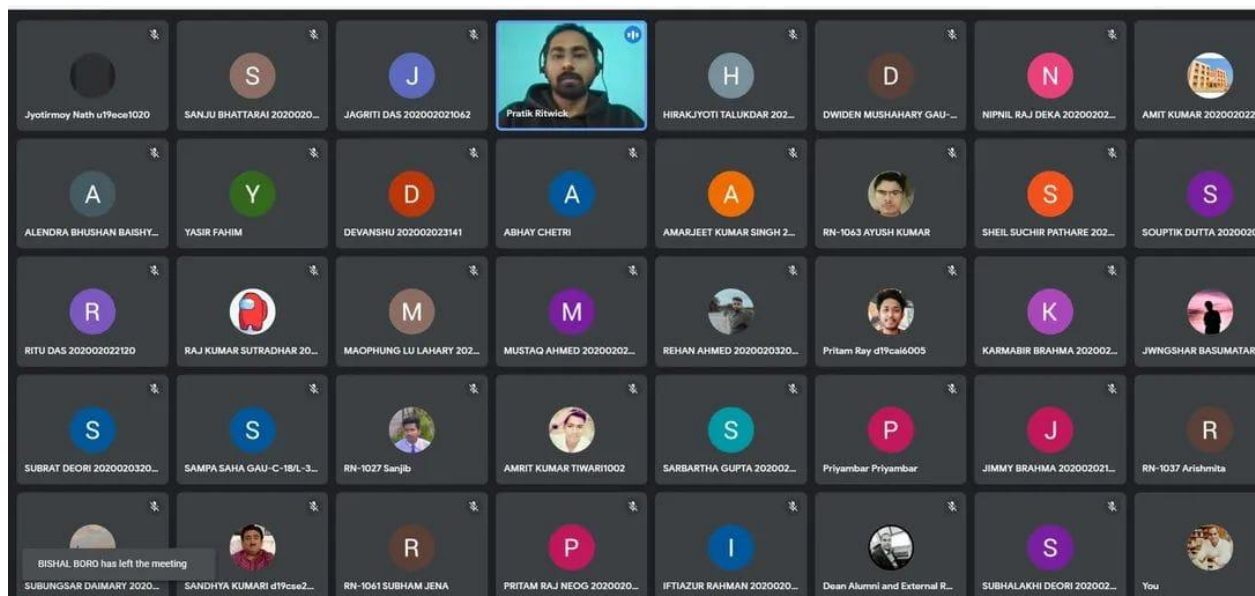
Jyotirmoy Nath u19ece1020

S
SANJU BHATTARAI 2020020...

J
JAGRITI DAS 202002021062

Pratik Ritwick

H
HIRAKJYOTI TALUKDAR 202...

D
DWIDEN MUSHAHARY GAU-...

N
NIPNIL RAJ DEKA 20200202...

AMIT KUMAR 20200202...

A
ALENDRA BHUSHAN BAISHY...

Y
YASIR FAHIM

D
DEVANSHU 202002023141

A
ABHAY CHETRI

A
AMARJEET KUMAR SINGH 2...

RN-1063 AYUSH KUMAR

S
SHEIL SUCHIR PATHARE 202...

S
SOUPTIK DUTTA 2020020...

R
RITU DAS 202002022120

RAJ KUMAR SUTRADHAR 20...

M
MAOPHUNG LU LAHARY 202...

M
MUSTAQ AHMED 20200202...

REHAN AHMED 2020020320...

Pritam Ray d19cai6005

K
KARMABIR BRAHMA 202002...

JWNGSHAR BASUMATAR...

S
SUBRAT DEORI 2020020320...

S
SAMPA SAHA GAU-C-18/L-3...

RN-1027 Sanjib

AMRIT KUMAR TIWARI1002

S
SARBARTHA GUPTA 202002...

P
Priyambar Priyambar

J
JIMMY BRAHMA 202002021...

R
RN-1037 Arishmita

BISHAL BORO has left the meeting

SUBUNGSAR DAIMARY 2020...

SANDHYA KUMARI d19cse2...

R
RN-1061 SUBHAM JENA

P
PRITAM RAJ NEOG 2020020...

I
IFTIAZUR RAHMAN 2020020...

Dean Alumni and External R...

S
SUBHALAKHI DEORI 202002...

You